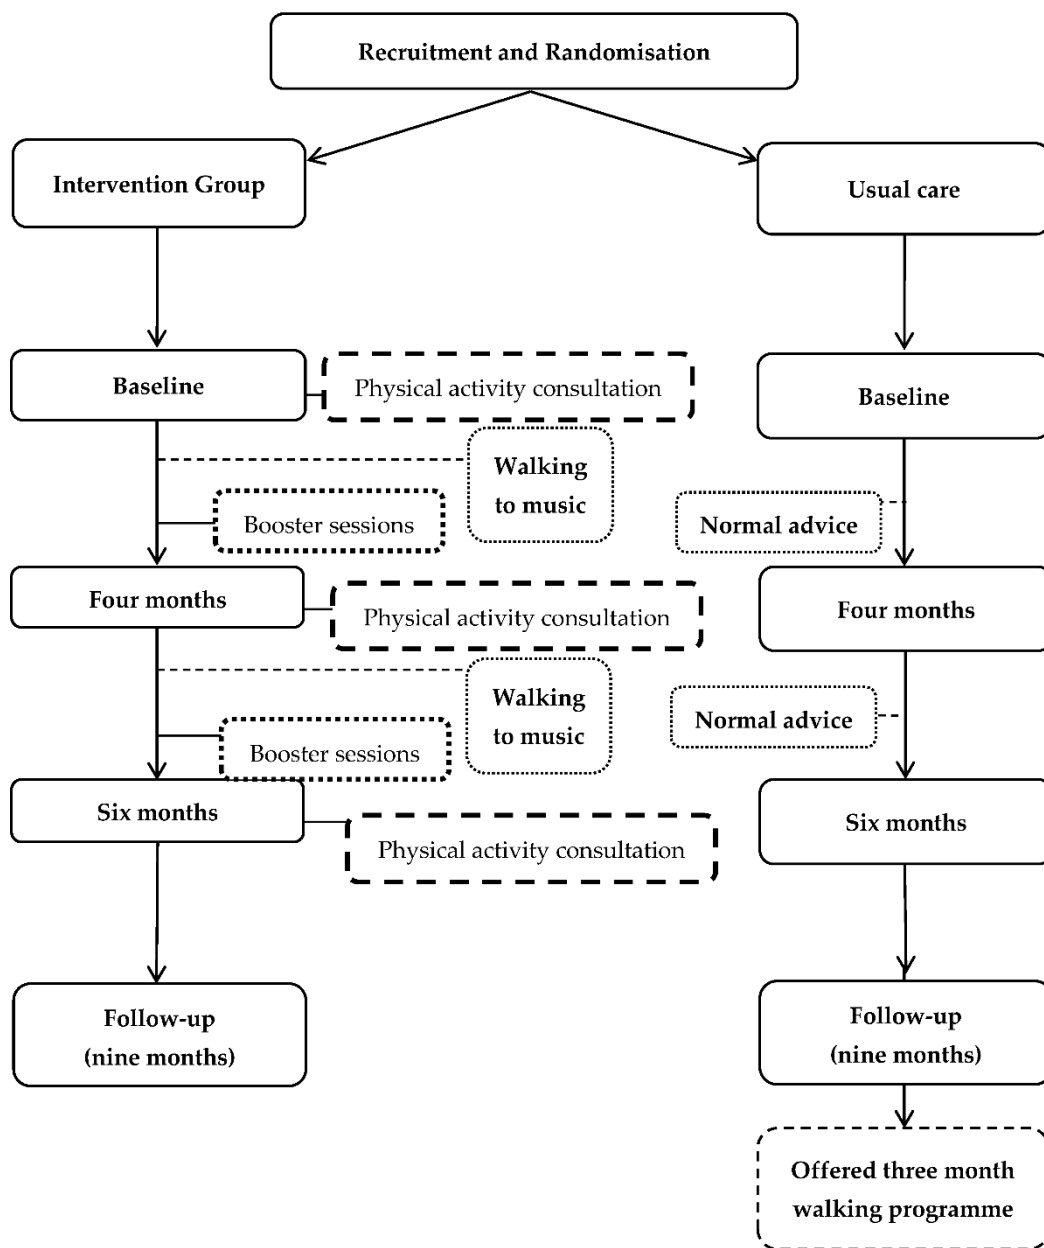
Recruitment and Randomisation

Intervention Group

Baseline

Physical activity consultation

Walking to music

Booster sessions

Four months

Physical activity consultation

Walking to music

Booster sessions

Six months

Physical activity consultation

Follow-up (nine months)

Usual care

Baseline

Normal advice

Four months

Normal advice

Six months

Follow-up (nine months)

Offered three month walking programme